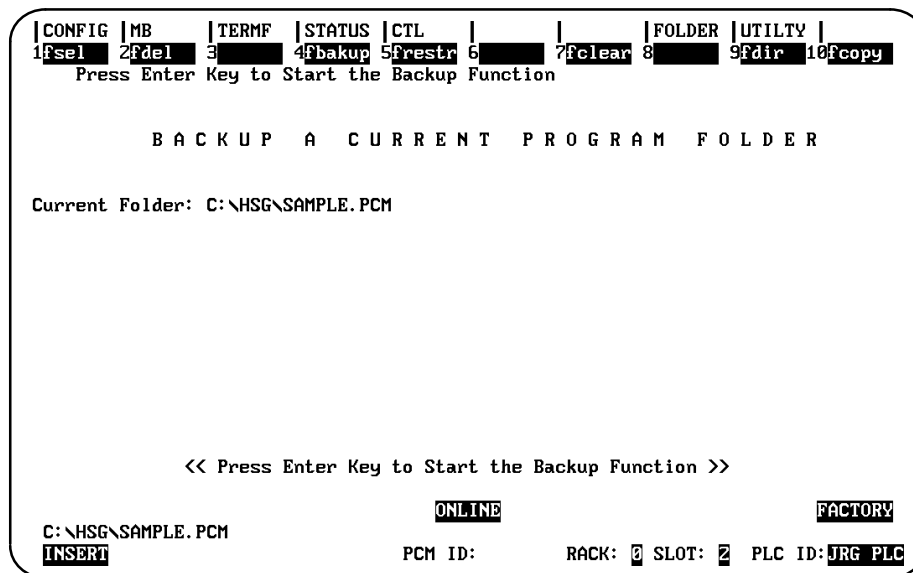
|CONFIG |MB |TERMF |STATUS |CTL | | |FOLDER |UTILTY |
1fsel 2fdel 3 4fbakup 5frestr 6 7fclear 8 9fdir 10fcopy
Press Enter Key to Start the Backup Function

BACKUP A CURRENT PROGRAM FOLDER

Current Folder: C:\HSG\SAMPLE.PCM

<< Press Enter Key to Start the Backup Function >>

ONLINE FACTORY
C:\HSG\SAMPLE.PCM
INSERT PCM ID: RACK: 0 SLOT: 2 PLC ID: JRG PLC